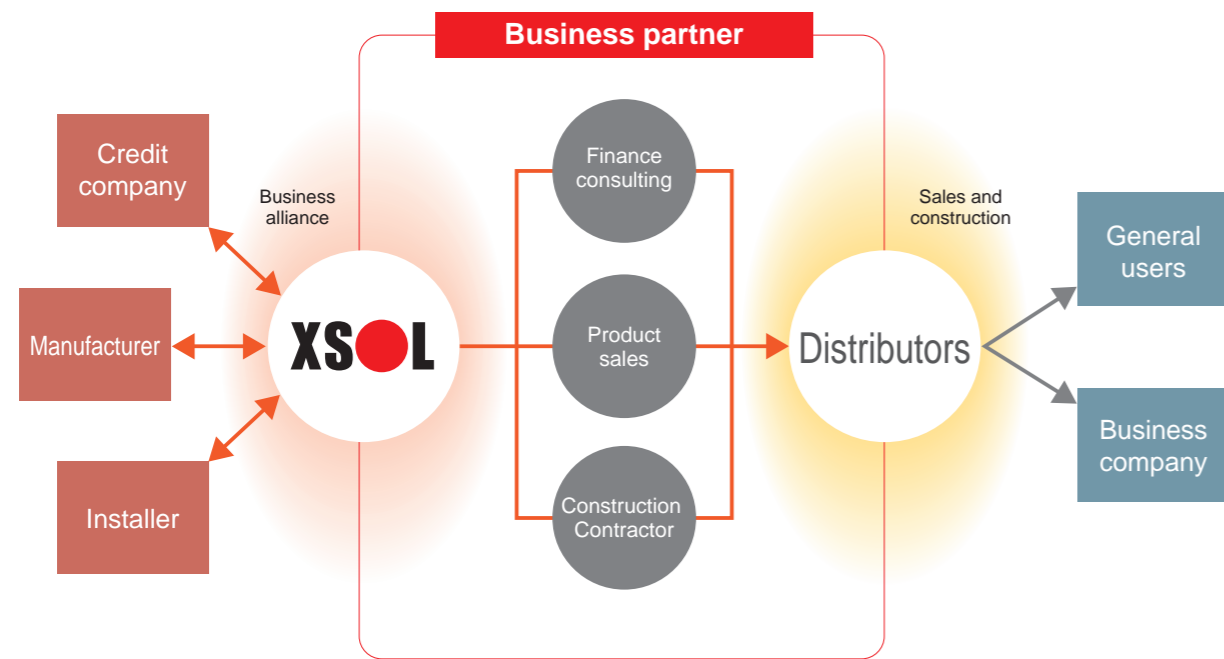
Business partner

Credit company

Manufacturer

Installer

Business alliance

XSOL

Finance consulting

Product sales

Construction Contractor

Sales and construction

Distributors

General users

Business company